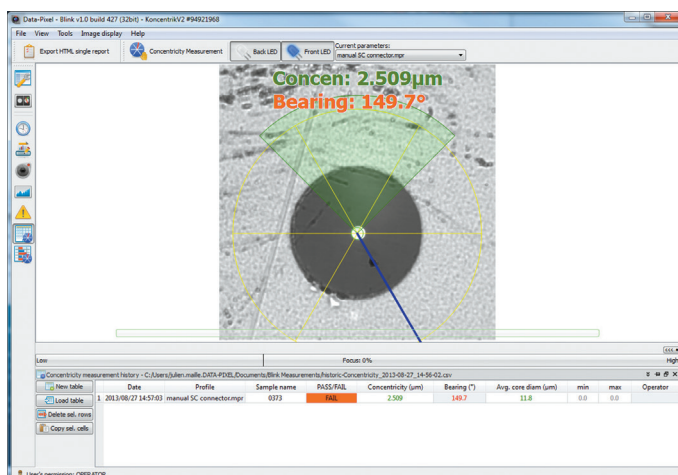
Data-Pixel - Blink v1.0 build 427 (32bit) - KoncentrikV2 #94921968

File View Tools Image display Help

Export HTML single report

Concentricity Measurement

Back LED

Front LED

Current parameters:
manual SC connector.mpr

Concen: 2.509µm
Bearing: 149.7°

Low

Focus: 0%

High

Concentricity measurement history - C:/Users/julien.maille.DATA-PIXEL/Documents/Blink Measurements/historic-Concentricity_2013-08-27_14-56-02.csv

New table

Load table

Delete sel. rows

Copy sel. cells

| | Date | Profile | Sample name | PASS/FAIL | Concentricity (µm) | Bearing (°) | Avg. core diam (µm) | min | max | Operator |
|---|---|---|---|---|---|---|---|---|---|---|
| 1 | 2013/08/27 14:57:03 | manual SC connector.mpr | 0373 | FAIL | 2.509 | 149.7 | 11.8 | 0.0 | 0.0 | |

User's permission: OPERATOR